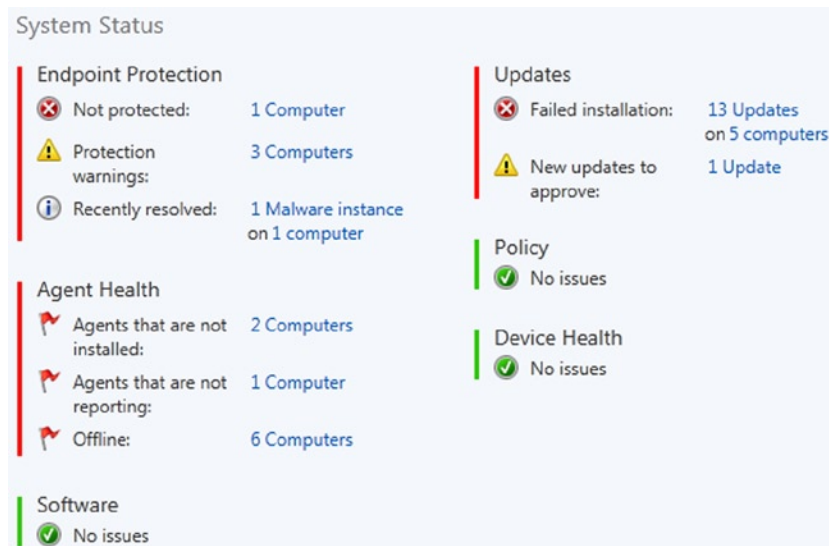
System Status

Endpoint Protection

Not protected: 1 Computer

Protection warnings: 3 Computers

Recently resolved: 1 Malware instance on 1 computer

Agent Health

Agents that are not installed: 2 Computers

Agents that are not reporting: 1 Computer

Offline: 6 Computers

Software

No issues

Updates

Failed installation: 13 Updates on 5 computers

New updates to approve: 1 Update

Policy

No issues

Device Health

No issues